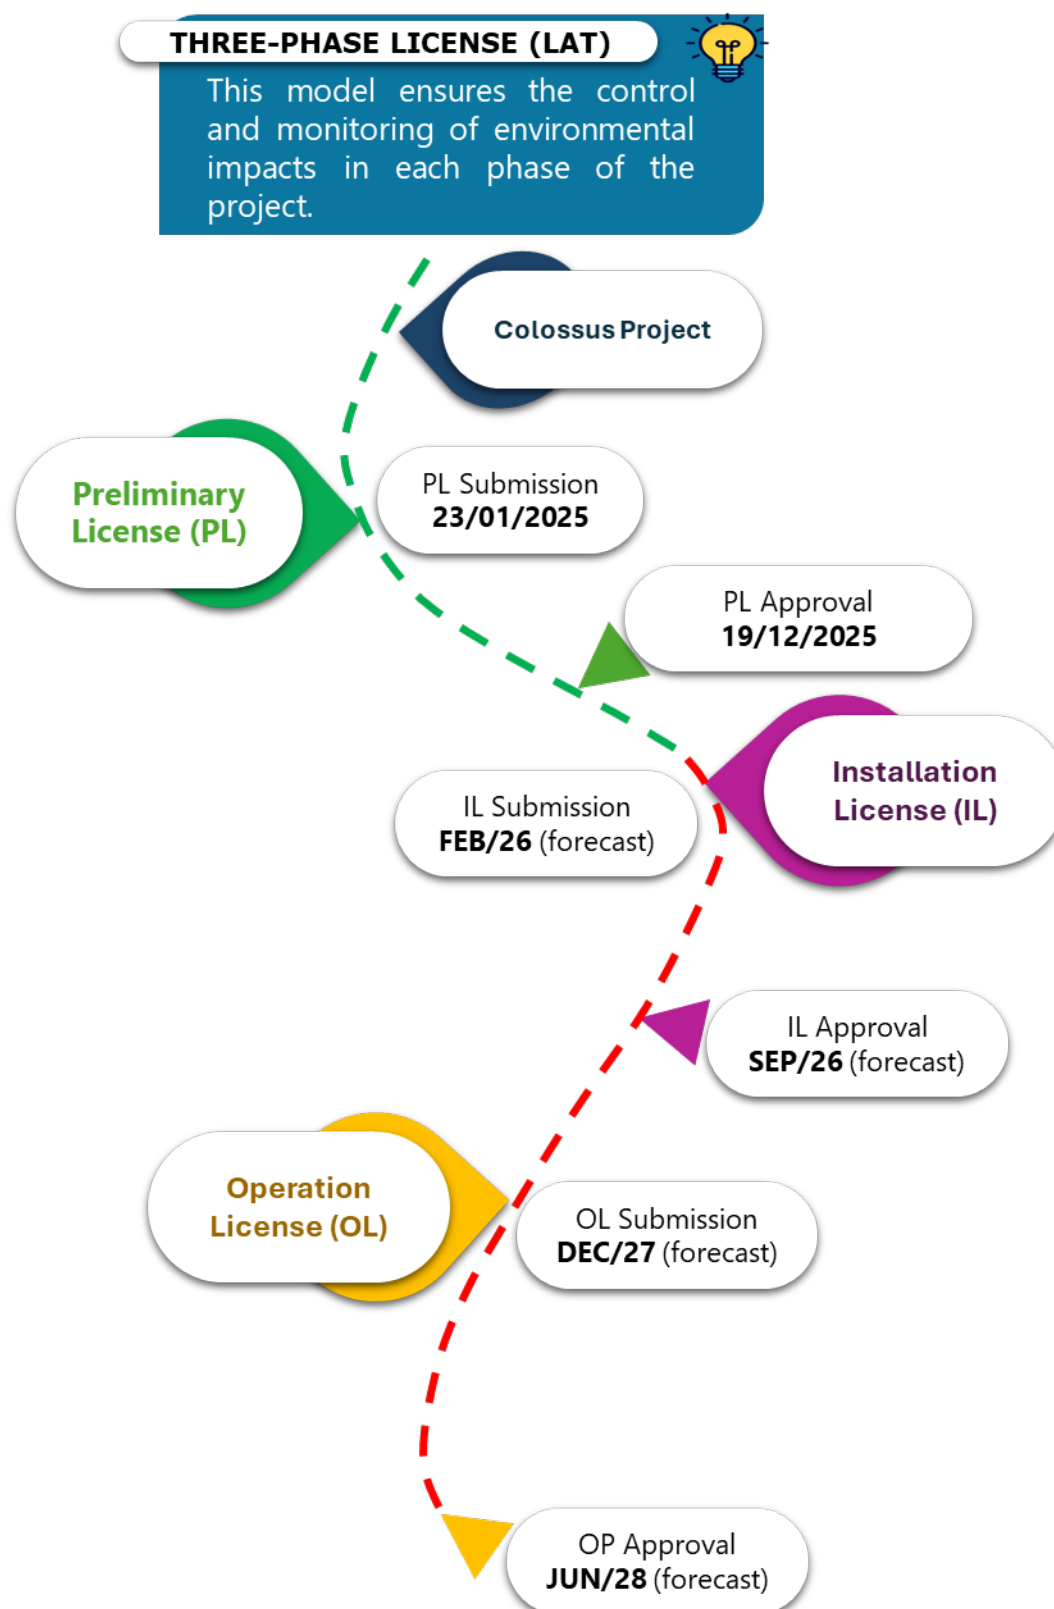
THREE-PHASE LICENSE (LAT)

This model ensures the control and monitoring of environmental impacts in each phase of the project.

Colossus Project

Preliminary License (PL)

PL Submission
23/01/2025

PL Approval
19/12/2025

Installation License (IL)

IL Submission
FEB/26 (forecast)

IL Approval
SEP/26 (forecast)

Operation License (OL)

OL Submission
DEC/27 (forecast)

OP Approval
JUN/28 (forecast)